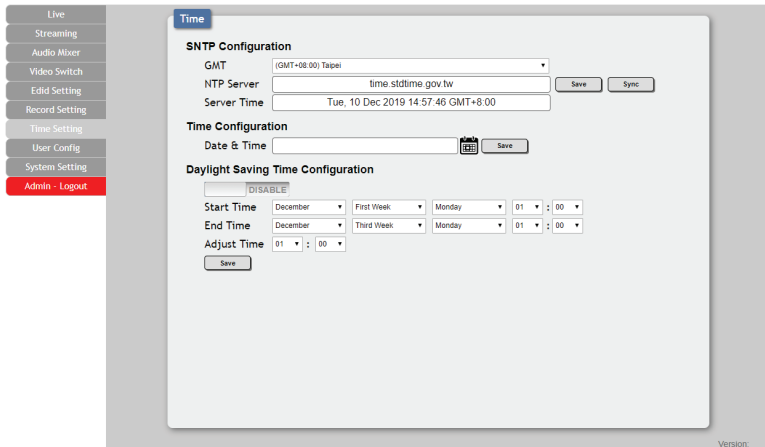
Live
Streaming
Audio Mixer
Video Switch
Edid Setting
Record Setting
Time Setting
User Config
System Setting
Admin - Logout

Time

SNTP Configuration

GMT (GMT+08:00) Taipei

NTP Server time.stdtime.gov.tw Save Sync

Server Time Tue, 10 Dec 2019 14:57:46 GMT+8:00

Time Configuration

Date & Time Save

Daylight Saving Time Configuration

DISABLE

Start Time December First Week Monday 01 : 00

End Time December Third Week Monday 01 : 00

Adjust Time 01 : 00

Save

Version: